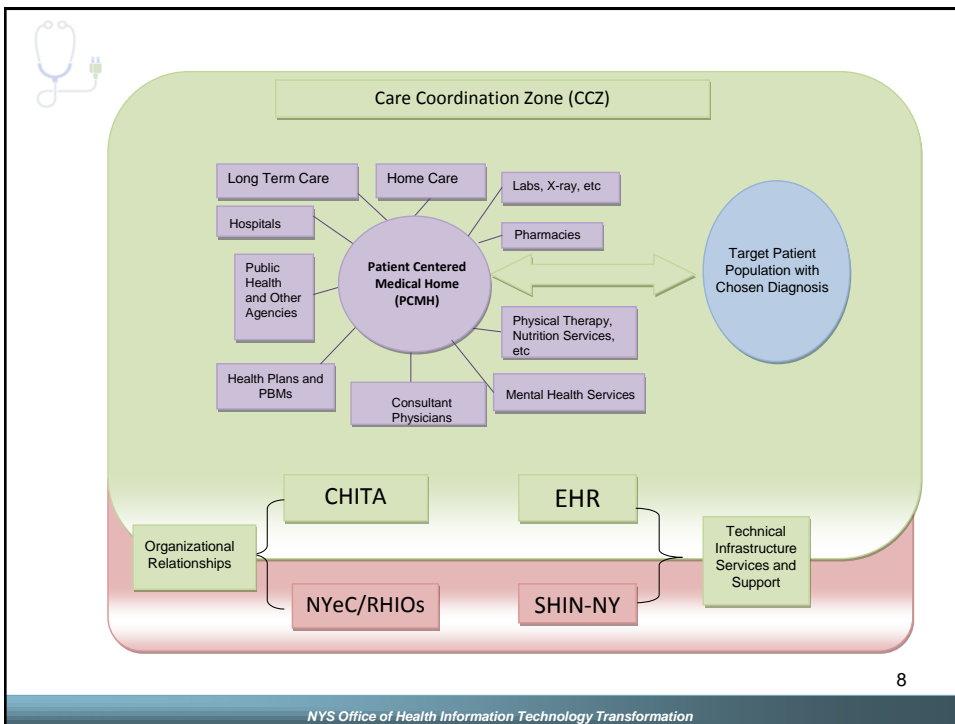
Care Coordination Zone (CCZ)

Long Term Care

Home Care

Labs, X-ray, etc

Hospitals

Pharmacies

Public Health and Other Agencies

Patient Centered Medical Home (PCMH)

Target Patient Population with Chosen Diagnosis

Physical Therapy, Nutrition Services, etc

Health Plans and PBMs

Consultant Physicians

Mental Health Services

CHITA

EHR

Organizational Relationships

Technical Infrastructure Services and Support

NYeC/RHIOs

SHIN-NY

8

NYS Office of Health Information Technology Transformation